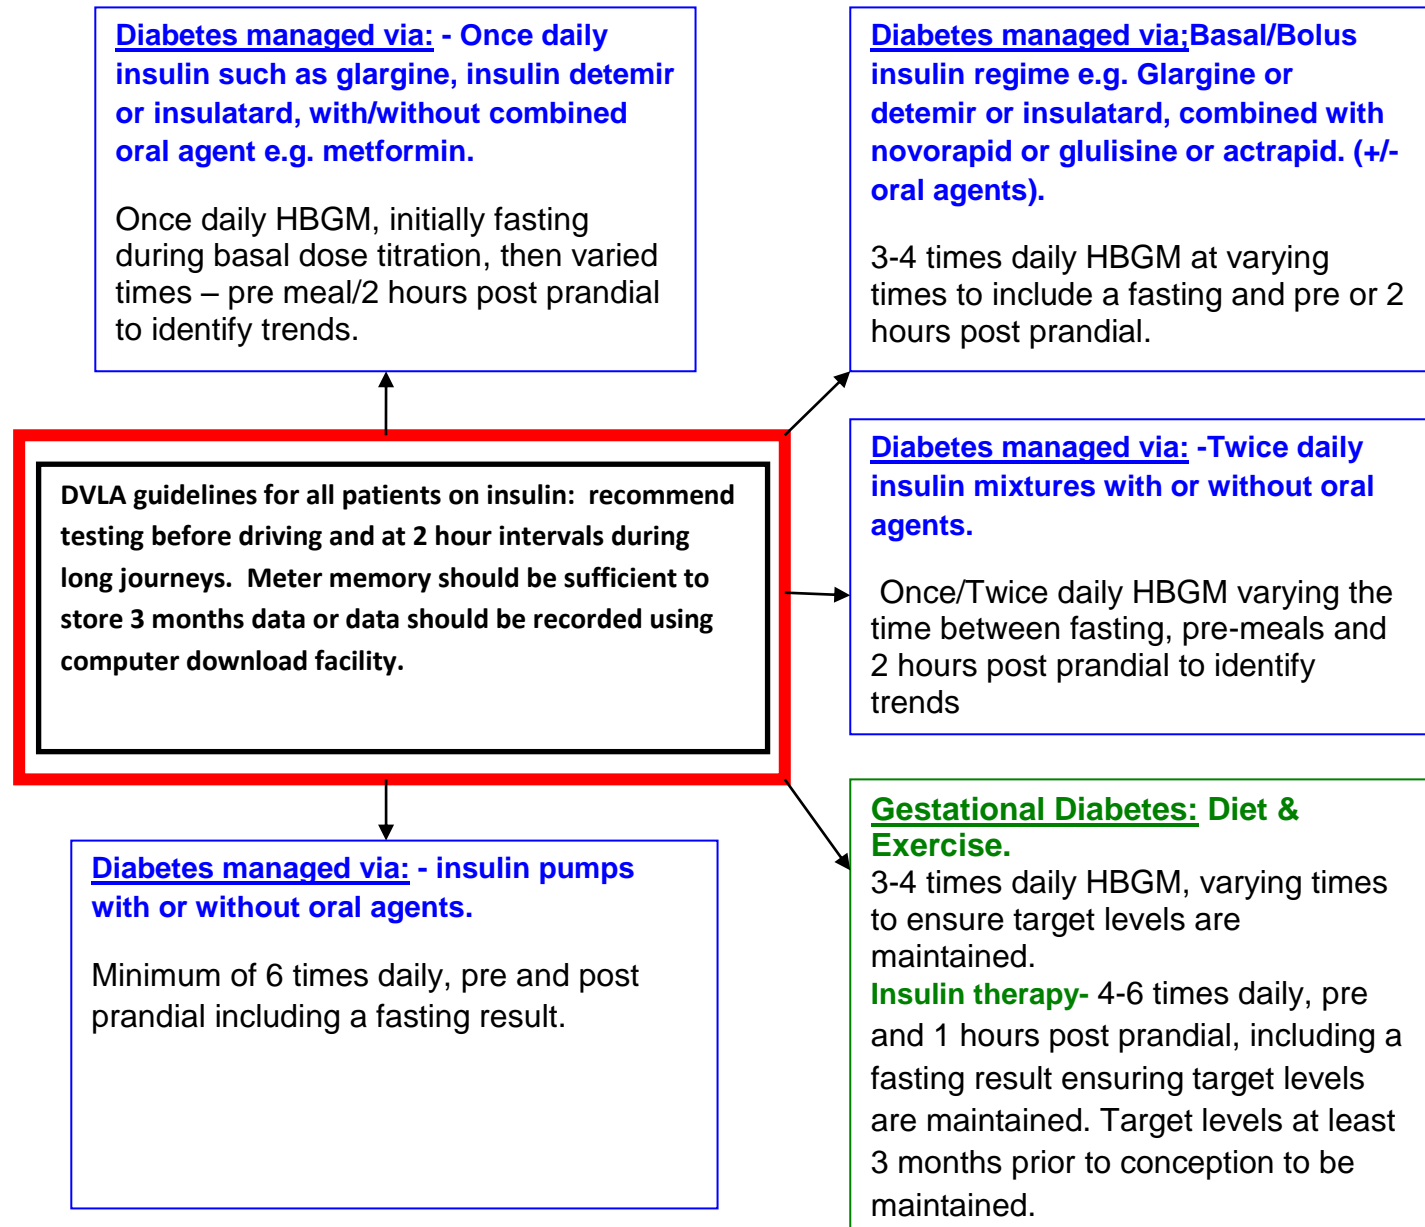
Diabetes managed via: - Once daily insulin such as glargine, insulin detemir or insulatard, with/without combined oral agent e.g. metformin.

Once daily HBGM, initially fasting during basal dose titration, then varied times – pre meal/2 hours post prandial to identify trends.

Diabetes managed via;Basal/Bolus insulin regime e.g. Glargine or detemir or insulatard, combined with novorapid or glulisine or actrapid. (+/- oral agents).

3-4 times daily HBGM at varying times to include a fasting and pre or 2 hours post prandial.

DVLA guidelines for all patients on insulin: recommend testing before driving and at 2 hour intervals during long journeys. Meter memory should be sufficient to store 3 months data or data should be recorded using computer download facility.

Diabetes managed via: -Twice daily insulin mixtures with or without oral agents.

Once/Twice daily HBGM varying the time between fasting, pre-meals and 2 hours post prandial to identify trends

Diabetes managed via: - insulin pumps with or without oral agents.

Minimum of 6 times daily, pre and post prandial including a fasting result.

Gestational Diabetes: Diet & Exercise.
3-4 times daily HBGM, varying times to ensure target levels are maintained.
Insulin therapy- 4-6 times daily, pre and 1 hours post prandial, including a fasting result ensuring target levels are maintained. Target levels at least 3 months prior to conception to be maintained.